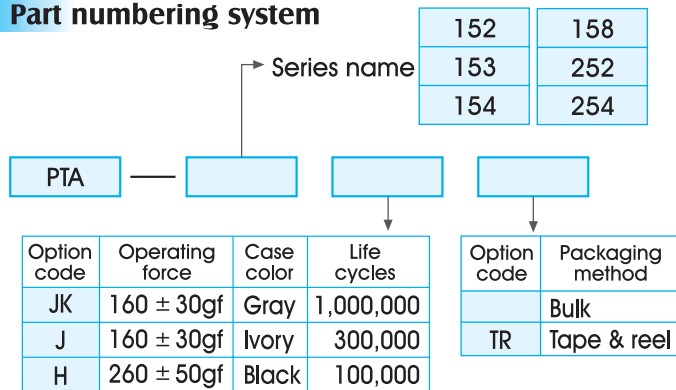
Part numbering system

Series name

| 152 | 158 |
|---|---|
| 153 | 252 |
| 154 | 254 |

PTA —

| Option code | Operating force | Case color | Life cycles |
|---|---|---|---|
| JK | 160 ± 30gf | Gray | 1,000,000 |
| J | 160 ± 30gf | Ivory | 300,000 |
| H | 260 ± 50gf | Black | 100,000 |

| Option code | Packaging method |
|---|---|
| | Bulk |
| TR | Tape & reel |